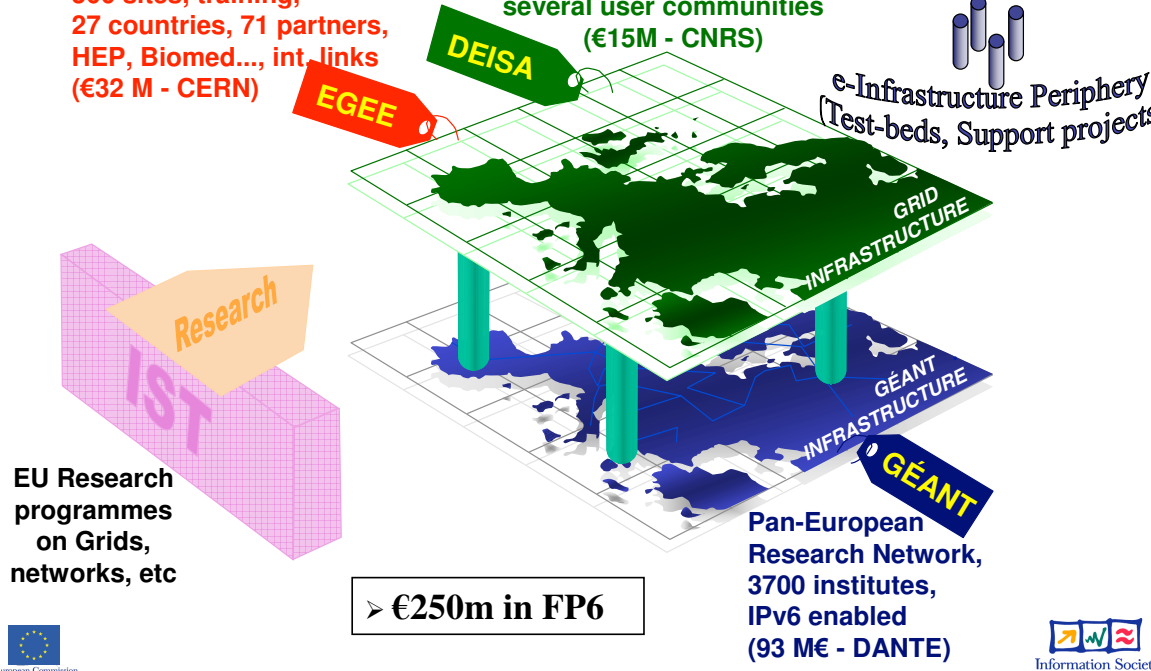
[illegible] sites, training,
27 countries, 71 partners,
HEP, Biomed..., int. links
(€32 M - CERN)

several user communities
(€15M - CNRS)

DEISA

EGEE

e-Infrastructure Periphery
(Test-beds, Support projects

GRID
INFRASTRUCTURE

Research

IST

GÉANT
INFRASTRUCTURE

GÉANT

EU Research
programmes
on Grids,
networks, etc

Pan-European
Research Network,
3700 institutes,
IPv6 enabled
(93 M€ - DANTE)

➢ €250m in FP6

European Commission

Information Society